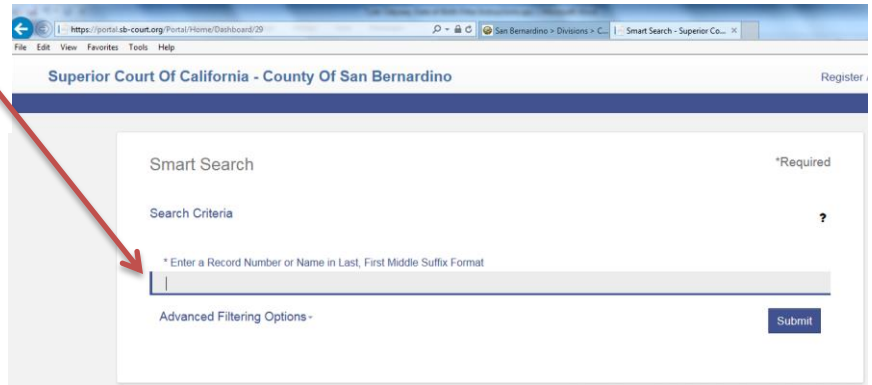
https://portal.sb-court.org/Portal/Home/Dashboard/29

San Bernardino > Divisions > C...

Smart Search - Superior Co...

File Edit View Favorites Tools Help

Superior Court Of California - County Of San Bernardino

Register

Smart Search

*Required

Search Criteria

?

* Enter a Record Number or Name in Last, First Middle Suffix Format

Advanced Filtering Options -

Submit